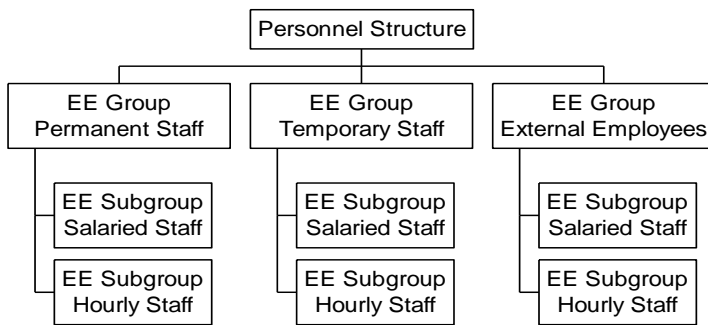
Personnel Structure

EE Group
Permanent Staff

EE Subgroup
Salaried Staff

EE Subgroup
Hourly Staff

EE Group
Temporary Staff

EE Subgroup
Salaried Staff

EE Subgroup
Hourly Staff

EE Group
External Employees

EE Subgroup
Salaried Staff

EE Subgroup
Hourly Staff